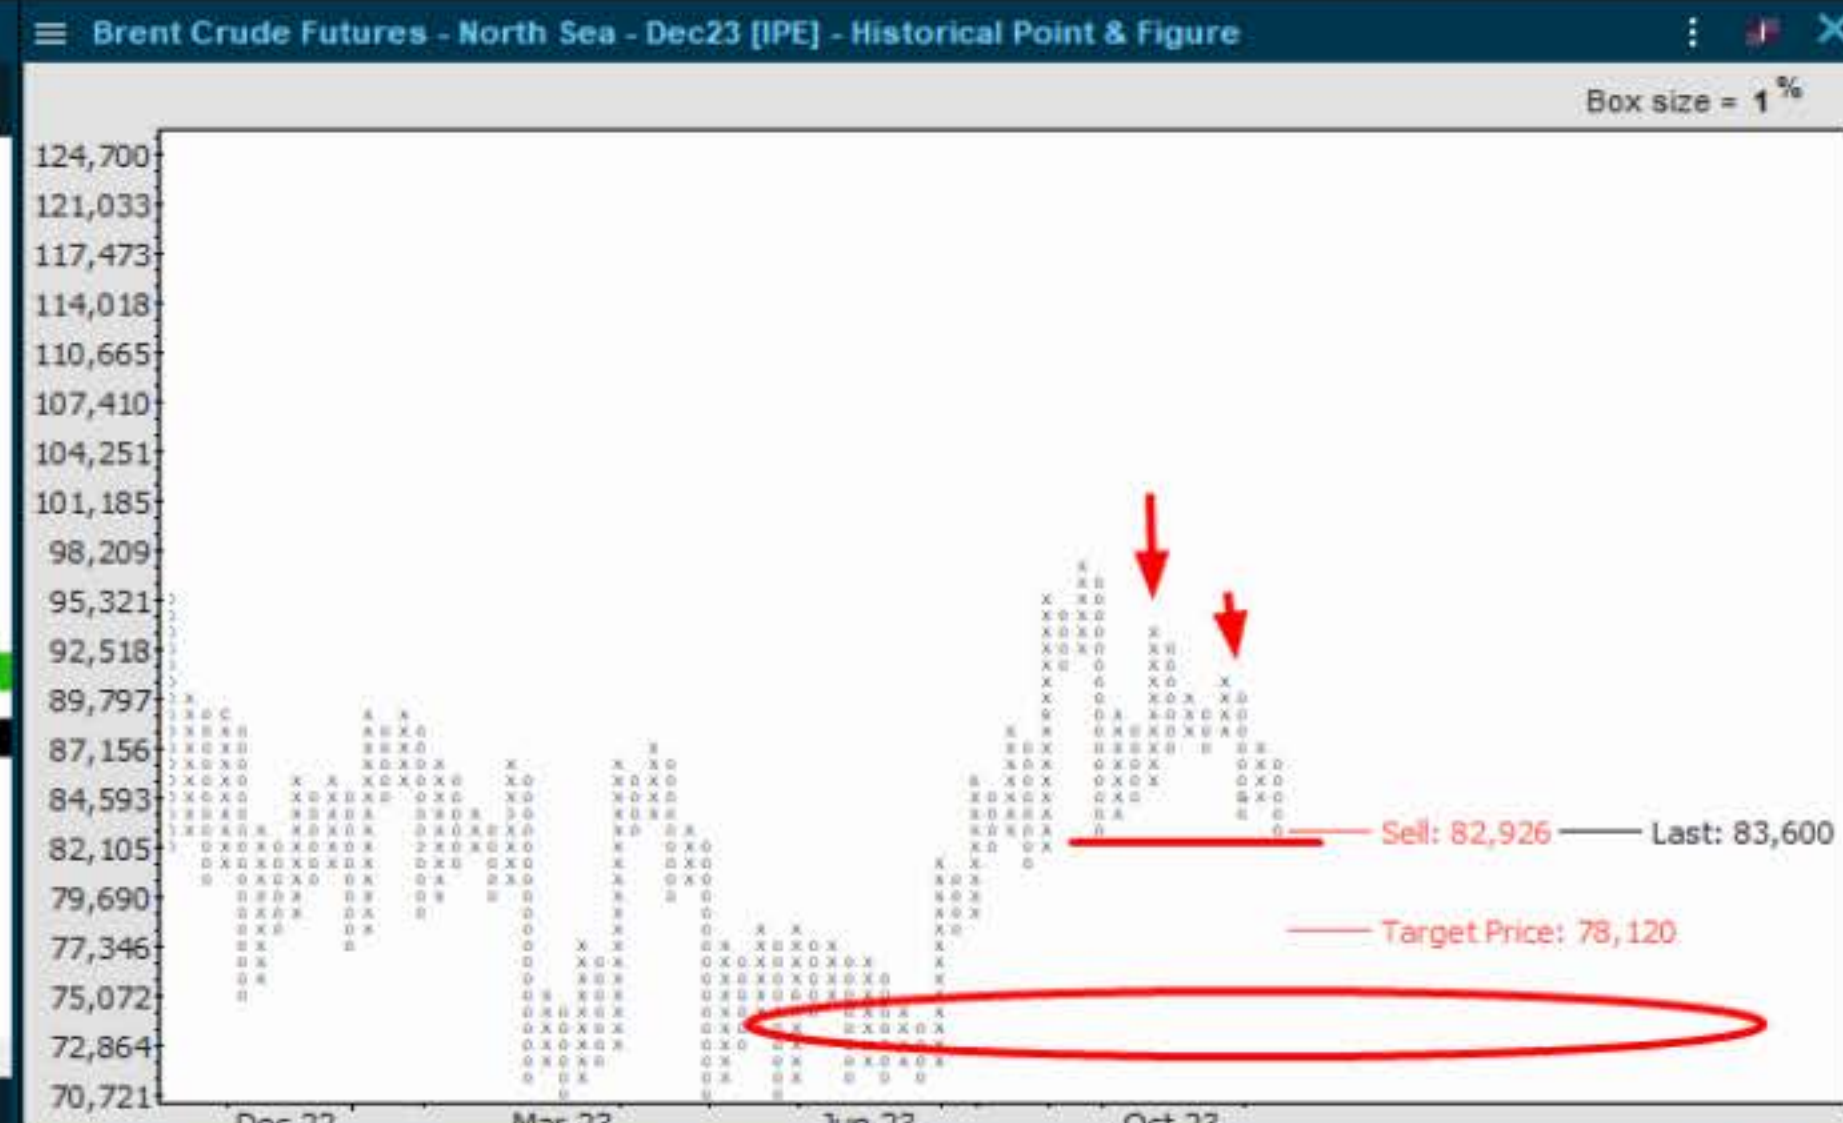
Brent Crude Futures - North Sea - Dec23 [IPE] - Historical Point & Figure

Box size = 1 %

124,700
121,033
117,473
114,018
110,665
107,410
104,251
101,185
98,209
95,321
92,518
89,797
87,156
84,593
82,105
79,690
77,346
75,072
72,864
70,721

Sell: 82,926
Last: 83,600
Target Price: 78,120

Dec 22
Mar 23
Jun 23
Oct 23